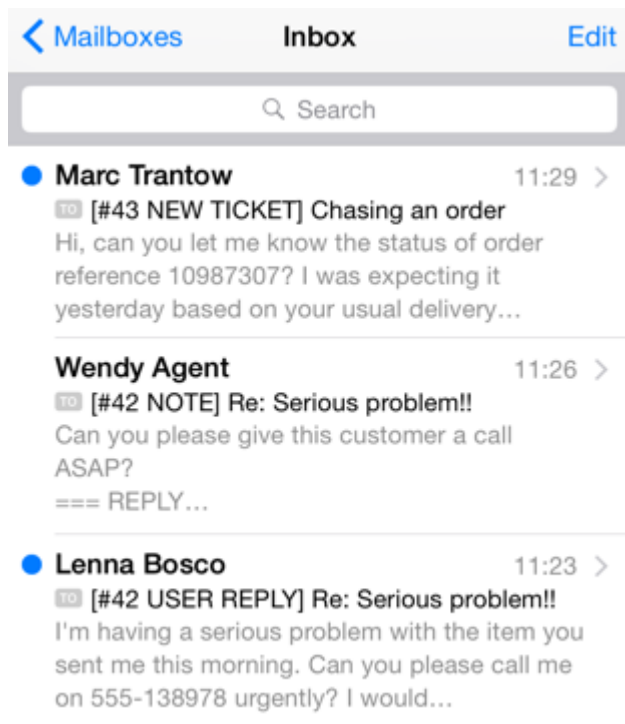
Mailboxes Inbox Edit

Search

Marc Trantow 11:29
TO [#43 NEW TICKET] Chasing an order
Hi, can you let me know the status of order reference 10987307? I was expecting it yesterday based on your usual delivery…

Wendy Agent 11:26
TO [#42 NOTE] Re: Serious problem!!
Can you please give this customer a call ASAP?
=== REPLY…

Lenna Bosco 11:23
TO [#42 USER REPLY] Re: Serious problem!!
I'm having a serious problem with the item you sent me this morning. Can you please call me on 555-138978 urgently? I would…